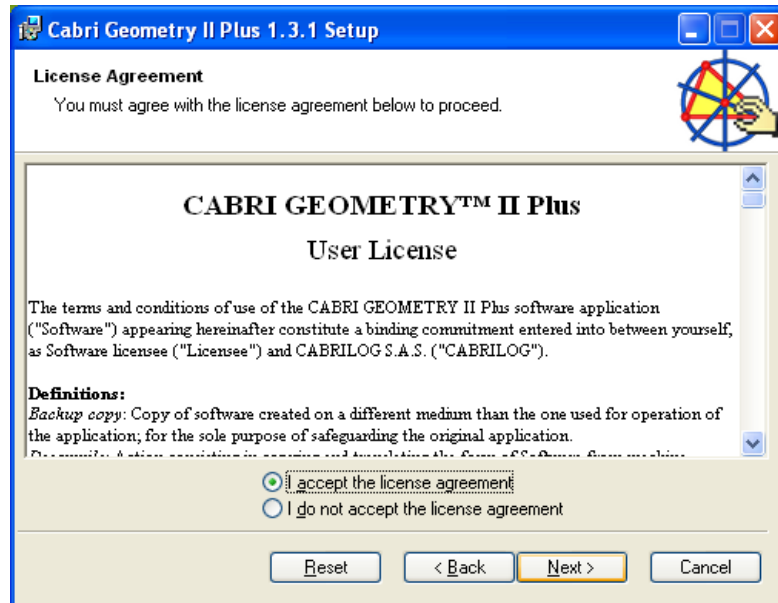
Cabri Geometry II Plus 1.3.1 Setup

License Agreement
You must agree with the license agreement below to proceed.

CABRI GEOMETRY™ II Plus
User License

The terms and conditions of use of the CABRI GEOMETRY II Plus software application ("Software") appearing hereinafter constitute a binding commitment entered into between yourself, as Software licensee ("Licensee") and CABRILOG S.A.S. ("CABRILOG").

Definitions:
Backup copy: Copy of software created on a different medium than the one used for operation of the application; for the sole purpose of safeguarding the original application.
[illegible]

I accept the license agreement
I do not accept the license agreement

Reset
< Back
Next >
Cancel